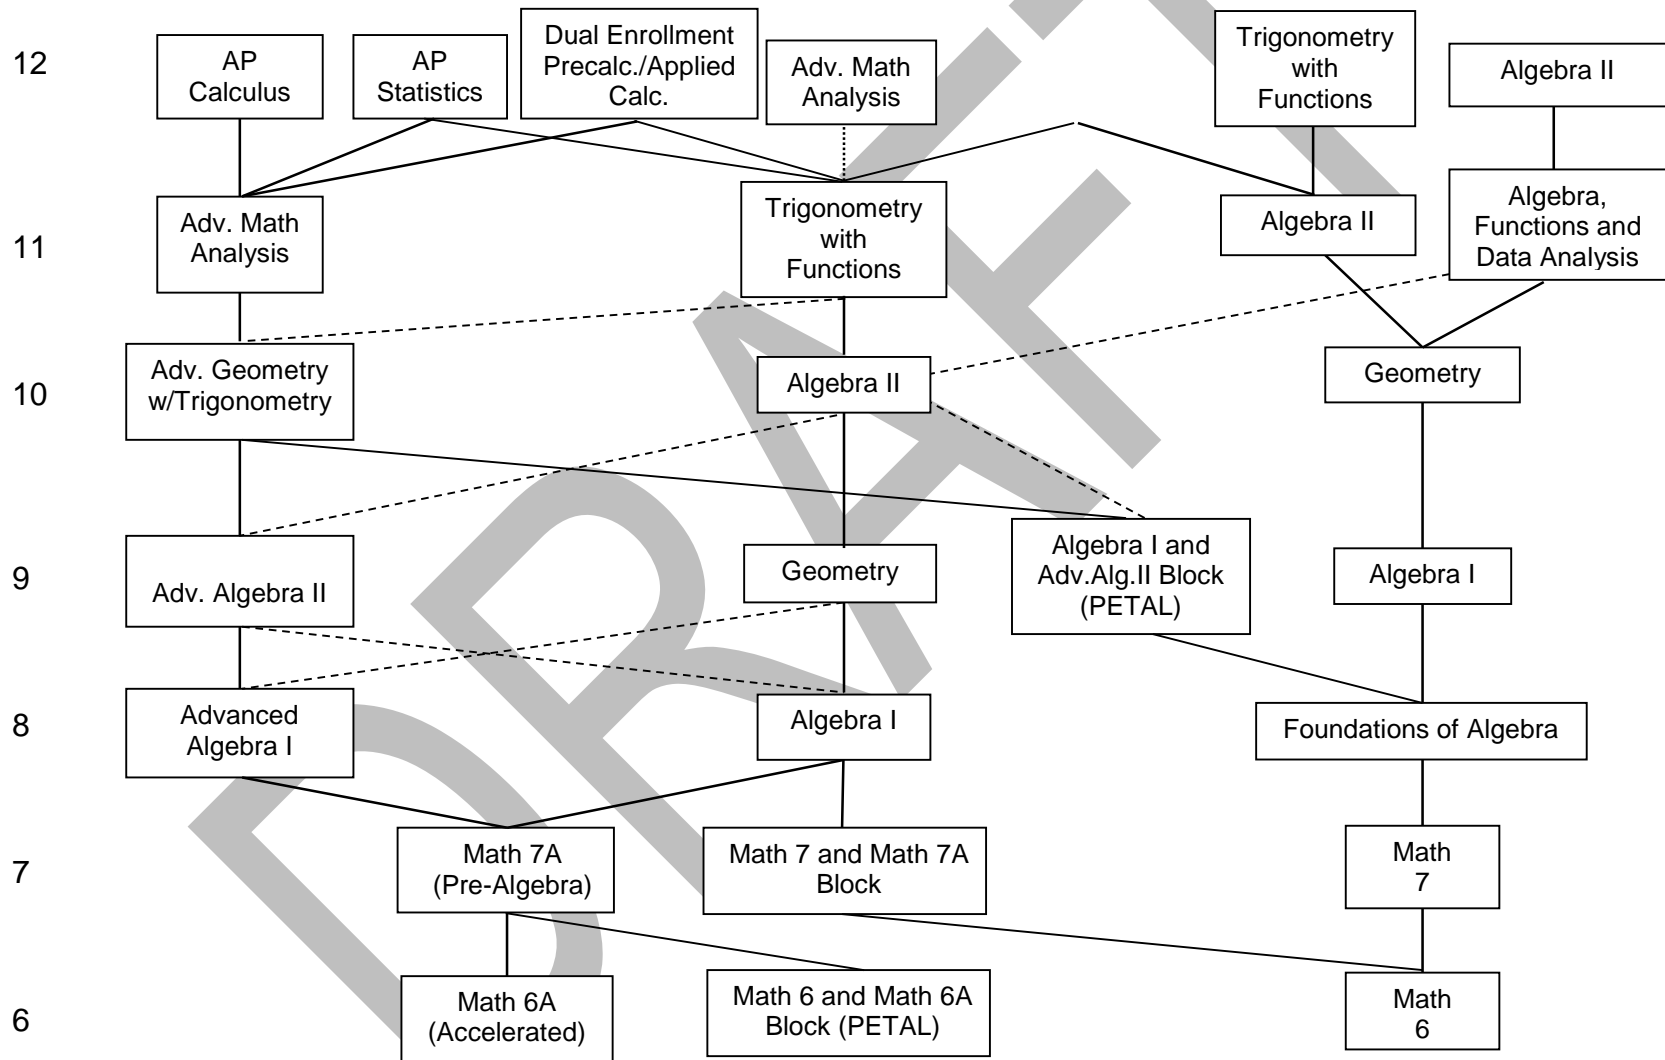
DRAFT

12

AP Calculus

AP Statistics

Dual Enrollment Precalc./Applied Calc.

Adv. Math Analysis

Trigonometry with Functions

Algebra II

11

Adv. Math Analysis

Trigonometry with Functions

Algebra II

Algebra, Functions and Data Analysis

10

Adv. Geometry w/Trigonometry

Algebra II

Geometry

9

Adv. Algebra II

Geometry

Algebra I and Adv.Alg.II Block (PETAL)

Algebra I

8

Advanced Algebra I

Algebra I

Foundations of Algebra

7

Math 7A (Pre-Algebra)

Math 7 and Math 7A Block

Math 7

6

Math 6A (Accelerated)

Math 6 and Math 6A Block (PETAL)

Math 6